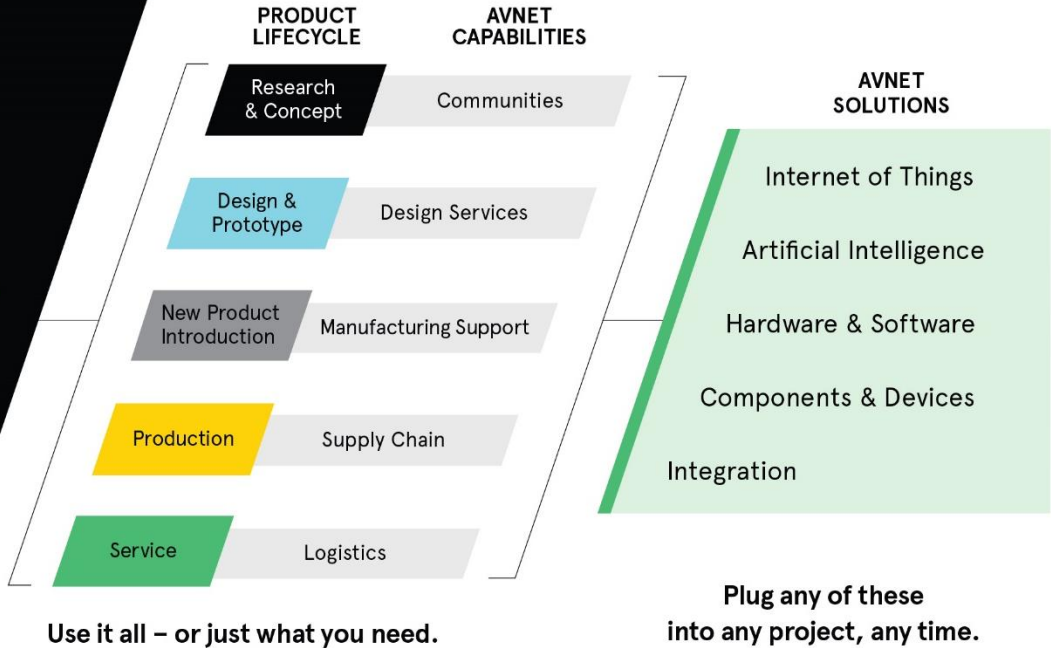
PRODUCT LIFECYCLE

AVNET CAPABILITIES

Research & Concept

Communities

Design & Prototype

Design Services

New Product Introduction

Manufacturing Support

Production

Supply Chain

Service

Logistics

AVNET SOLUTIONS

Internet of Things

Artificial Intelligence

Hardware & Software

Components & Devices

Integration

Use it all – or just what you need.

Plug any of these into any project, any time.